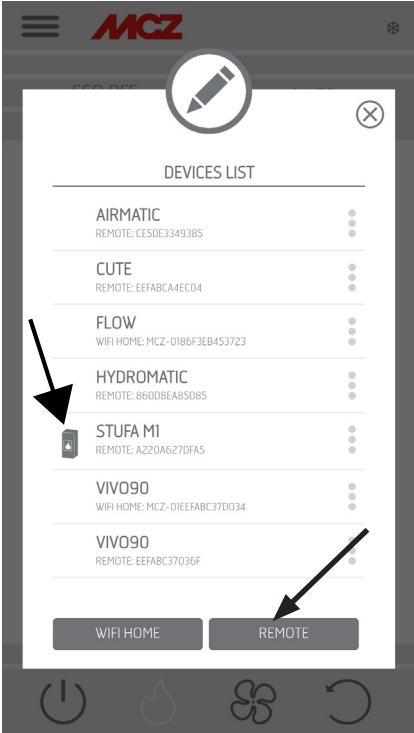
MCZ

ECO OFF

DEVICES LIST

AIRMATIC
REMOTE: CE50E3349385

CUTE
REMOTE: EEFABCA4EC04

FLOW
WIFI HOME: MCZ-0186F3EB453723

HYDROMATIC
REMOTE: 860D8EA85085

STUFA M1
REMOTE: A220A627DFA5

VIVO90
WIFI HOME: MCZ-01EEFABC37D034

VIVO90
REMOTE: EEFABC37036F

WIFI HOME

REMOTE